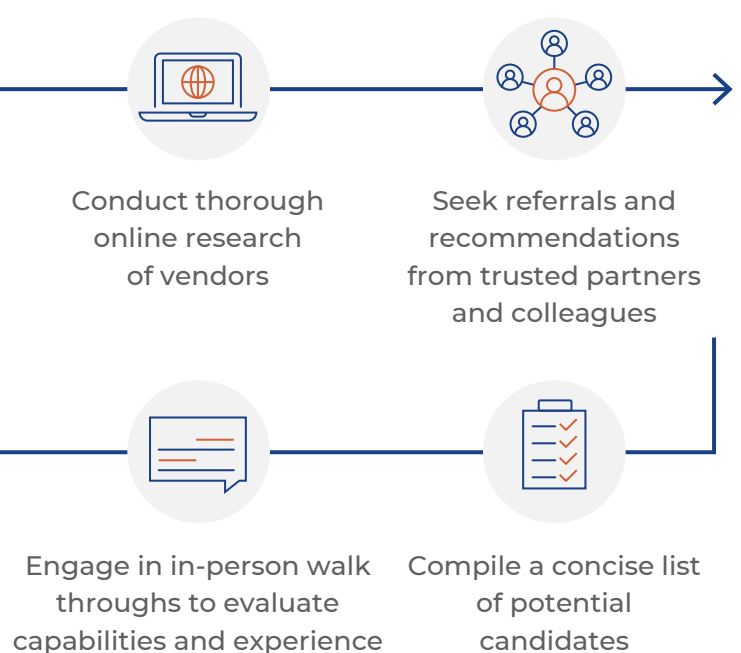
Conduct thorough online research of vendors

Seek referrals and recommendations from trusted partners and colleagues

Engage in in-person walk throughs to evaluate capabilities and experience

Compile a concise list of potential candidates